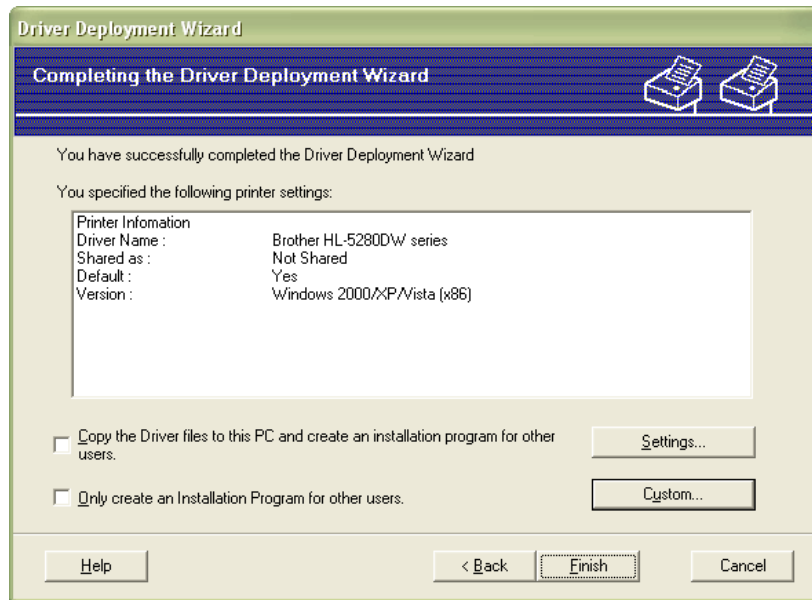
Driver Deployment Wizard

Completing the Driver Deployment Wizard

You have successfully completed the Driver Deployment Wizard

You specified the following printer settings:

Printer Infomation
Driver Name : Brother HL-5280DW series
Shared as : Not Shared
Default : Yes
Version : Windows 2000/XP/Vista (x86)

Copy the Driver files to this PC and create an installation program for other users.

Settings...

Only create an Installation Program for other users.

Custom...

Help

< Back

Finish

Cancel